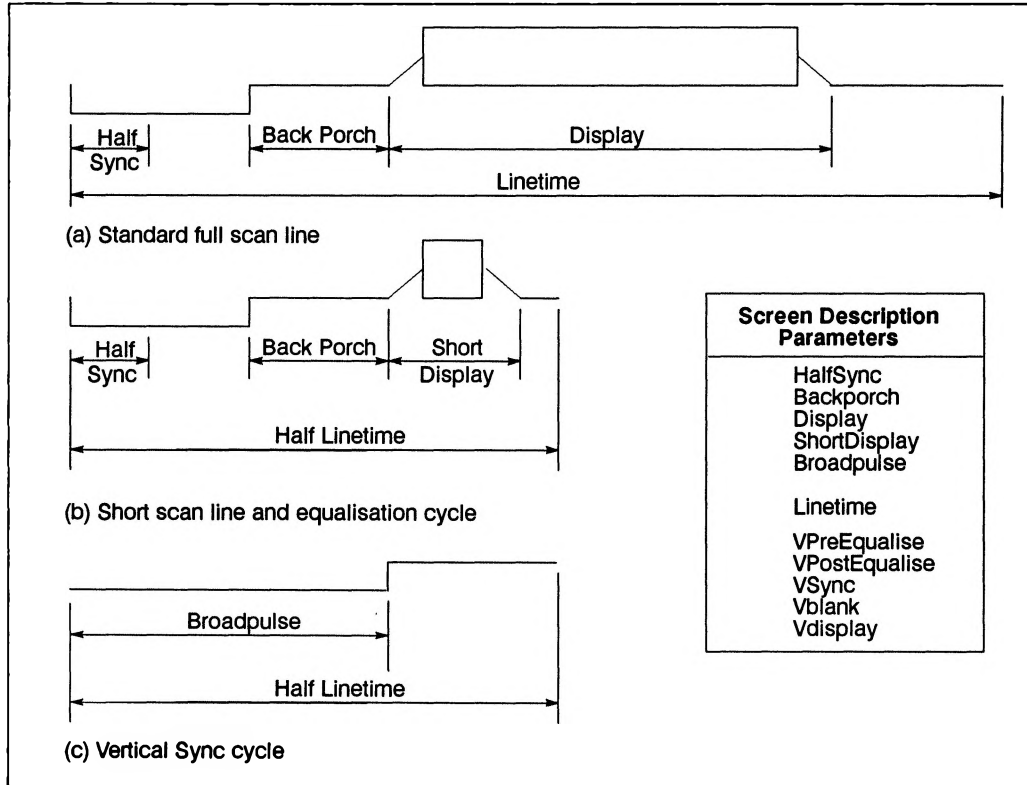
Half Sync

Back Porch

Display

Linetime

(a) Standard full scan line

Half Sync

Back Porch

Short Display

Half Linetime

(b) Short scan line and equalisation cycle

Broadpulse

Half Linetime

(c) Vertical Sync cycle

Screen Description Parameters

HalfSync
Backporch
Display
ShortDisplay
Broadpulse

Linetime

VPreEqualise
VPostEqualise
VSync
Vblank
Vdisplay